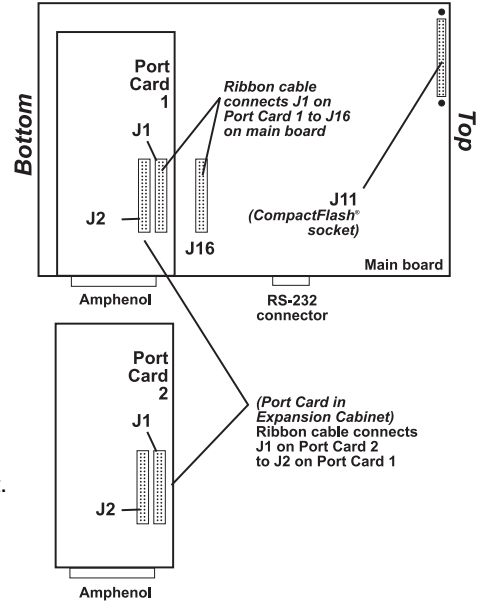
Bottom

Port Card 1

Ribbon cable connects J1 on Port Card 1 to J16 on main board

J1

J2

J16

Top

J11 (CompactFlash® socket)

Main board

Amphenol

RS-232 connector

Port Card 2

J1

J2

(Port Card in Expansion Cabinet) Ribbon cable connects J1 on Port Card 2 to J2 on Port Card 1

Amphenol